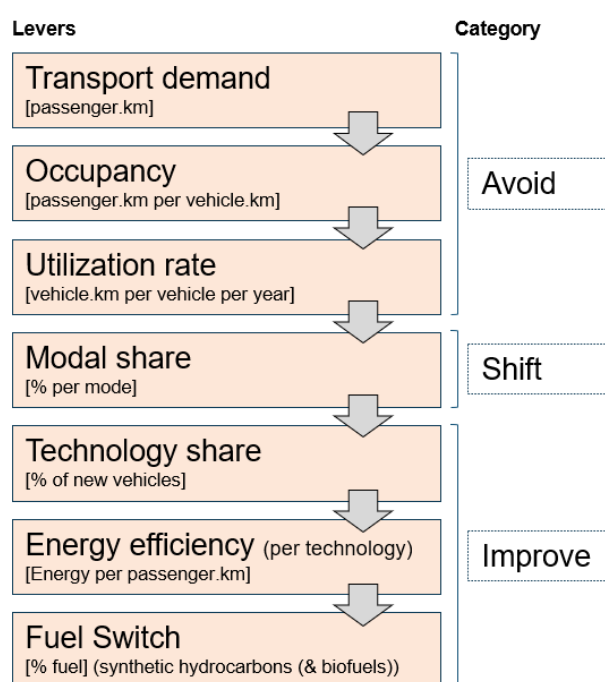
Levers

Category

Transport demand
[passenger.km]

Occupancy
[passenger.km per vehicle.km]

Utilization rate
[vehicle.km per vehicle per year]

Avoid

Modal share
[% per mode]

Shift

Technology share
[% of new vehicles]

Energy efficiency (per technology)
[Energy per passenger.km]

Fuel Switch
[% fuel] (synthetic hydrocarbons (& biofuels))

Improve